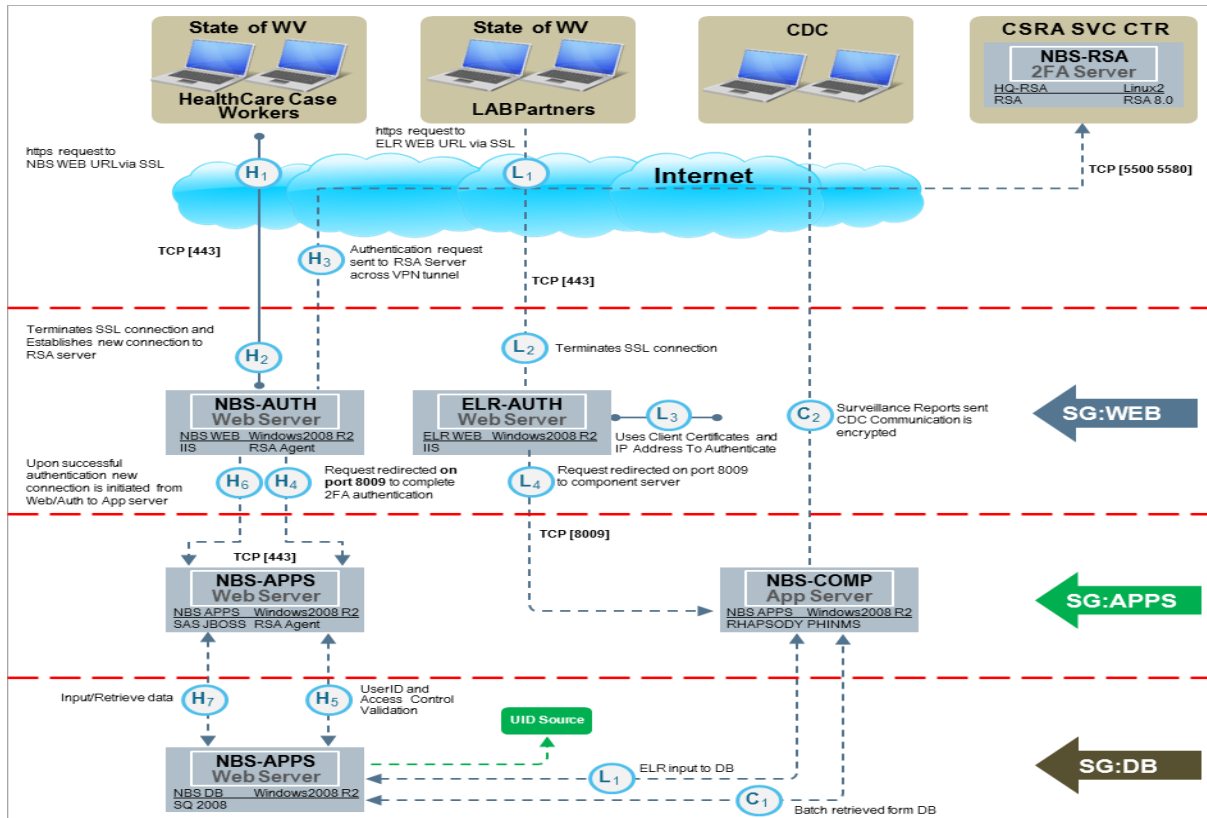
State of WV

HealthCare Case Workers

State of WV

LABPartners

CDC

CSRA SVC CTR

NBS-RSA
2FA Server
HQ-RSA Linux2
RSA RSA 8.0

https request to NBS WEB URLvia SSL

$H_1$

https request to ELR WEB URL via SSL

$L_1$

Internet

TCP [5500 5580]

TCP [443]

$H_3$ Authentication request sent to RSA Server across VPN tunnel

TCP [443]

Terminates SSL connection and Establishes new connection to RSA server

$H_2$

$L_2$ Terminates SSL connection

NBS-AUTH
Web Server
NBS WEB Windows2008 R2
IIS RSA Agent

ELR-AUTH
Web Server
ELR WEB Windows2008 R2
IIS

$L_3$

Uses Client Certificates and IP Address To Authenticate

$C_2$ Surveillance Reports sent CDC Communication is encrypted

SG:WEB

Upon successful authentication new connection is initiated from Web/Auth to App server

$H_6$ $H_4$

Request redirected on port 8009 to complete 2FA authentication

$L_4$ Request redirected on port 8009 to component server

TCP [8009]

TCP [443]

NBS-APPS
Web Server
NBS APPS Windows2008 R2
SAS JBOSS RSA Agent

NBS-COMP
App Server
NBS APPS Windows2008 R2
RHAPSODY PHINMS

SG:APPS

Input/Retrieve data

$H_7$

$H_5$ UserID and Access Control Validation

UID Source

NBS-APPS
Web Server
NBS DB Windows2008 R2
SQ 2008

$L_1$ ELR input to DB

$C_1$

Batch retrieved form DB

SG:DB